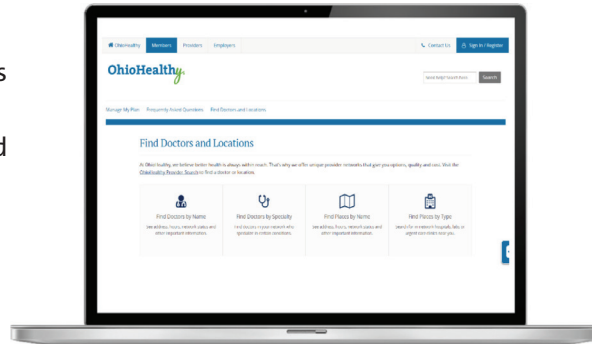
s

d

OhioHealthy Members Providers Employers

Contact Us Sign In / Register

OhioHealthy

Need help? Search here Search

Manage My Plan Frequently Asked Questions Find Doctors and Locations

Find Doctors and Locations

At OhioHealthy, we believe better health is always within reach. That's why we offer unique provider networks that give you options, quality and care. Visit the OhioHealthy Provider Search to find a doctor or location.

Find Doctors by Name
See address, hours, network status and other important information.

Find Doctors by Specialty
Find doctors in your network who specialize in certain conditions.

Find Places by Name
See address, hours, network status and other important information.

Find Places by Type
Search for in-network hospitals, labs, or urgent care clinics near you.